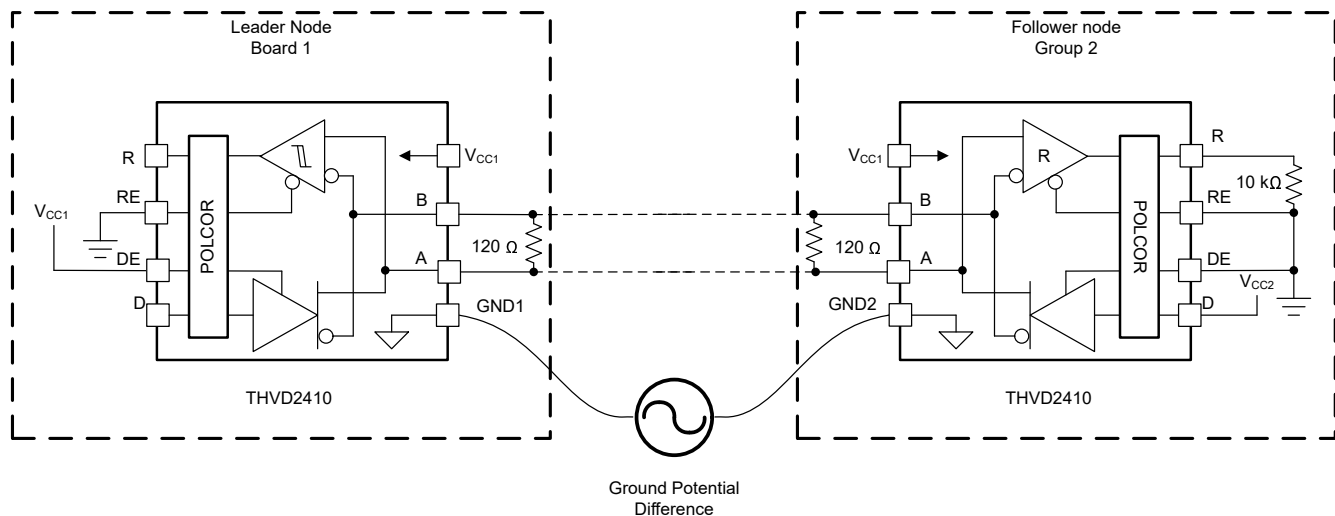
Leader Node
Board 1

R
RE
$V_{CC1}$
DE
D
POLCOR
$V_{CC1}$
B
120 Ω
A
GND1
THVD2410

Follower node
Group 2

$V_{CC1}$
B
120 Ω
A
GND2
R
POLCOR
R
RE
10 kΩ
DE
$V_{CC2}$
D
THVD2410

Ground Potential
Difference